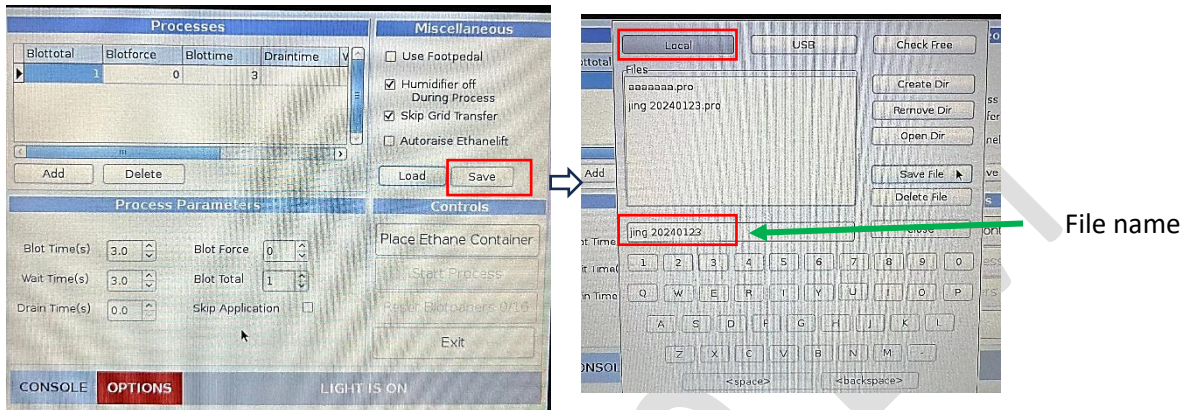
Processes

| Blottotal | Blotforce | Blottime | Draintime | V |
|---|---|---|---|---|
| 1 | 0 | 3 | | |

Add Delete

Miscellaneous

Use Footpedal

Humidifier off During Process

Skip Grid Transfer

Autoraise Ethanelift

Load Save

Process Parameters

Blot Time(s) 3.0

Wait Time(s) 3.0

Drain Time(s) 0.0

Blot Force 0

Blot Total 1

Skip Application

Controls

Place Ethane Container

Start Process

Reset Blotpapers 0/16

Exit

CONSOLE OPTIONS LIGHT IS ON

Local USB Check Free

Files

aaaaaaa.pro

jing 20240123.pro

Create Dir

Remove Dir

Open Dir

Save File

Delete File

jing 20240123

Close

1 2 3 4 5 6 7 8 9 0

Q W E R T Y U I O P

A S D F G H J K L

Z X C V B N M -

<space> <backspace>

File name